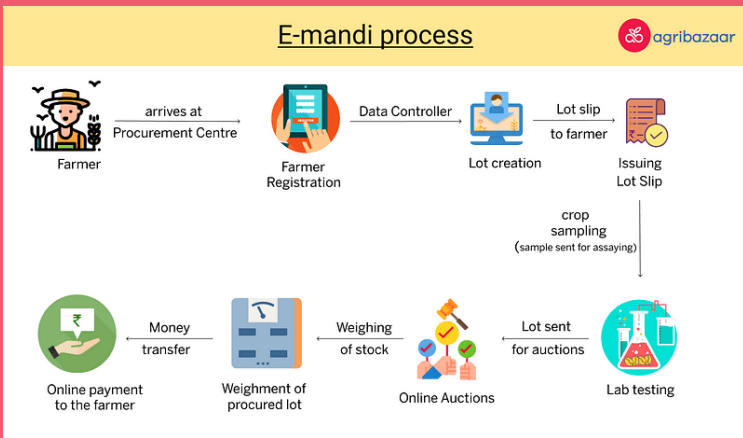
E-mandi process

agribazaar

Farmer

arrives at Procurement Centre

Farmer Registration

Data Controller

Lot creation

Lot slip to farmer

Issuing Lot Slip

crop sampling (sample sent for assaying)

Lab testing

Lot sent for auctions

Online Auctions

Weighing of stock

Weighment of procured lot

Money transfer

₹

Online payment to the farmer